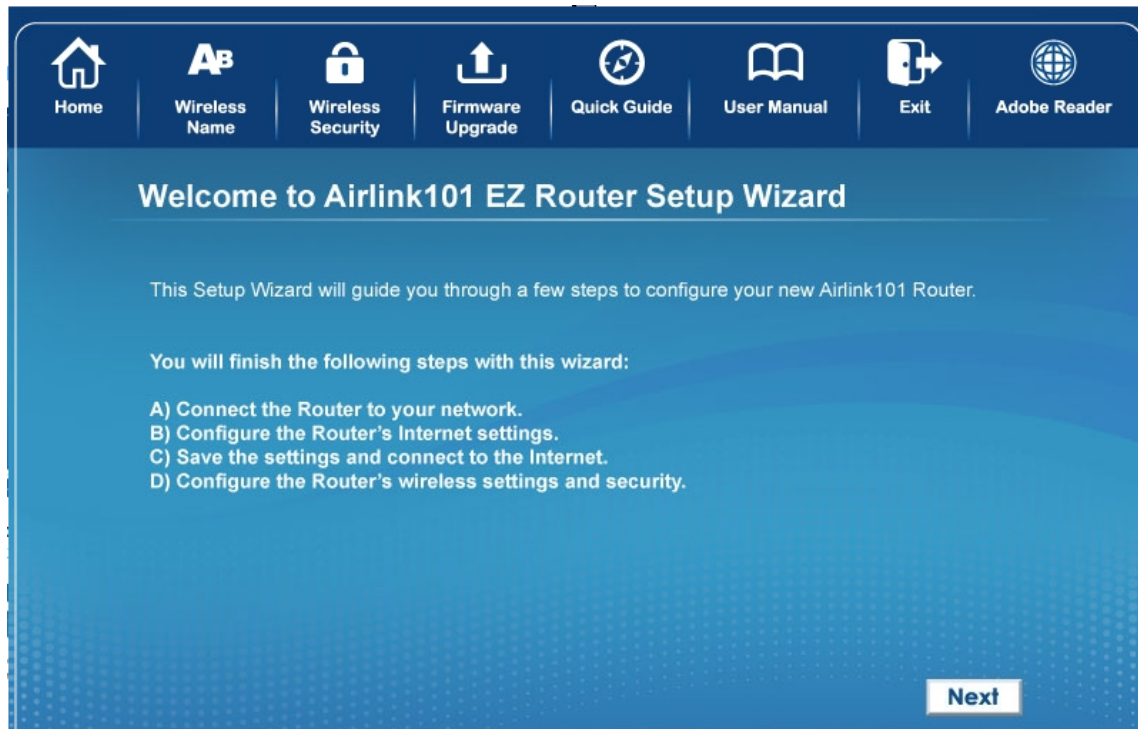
AB

Home | Wireless Name | Wireless Security | Firmware Upgrade | Quick Guide | User Manual | Exit | Adobe Reader

Welcome to Airlink101 EZ Router Setup Wizard

This Setup Wizard will guide you through a few steps to configure your new Airlink101 Router.

You will finish the following steps with this wizard:

A) Connect the Router to your network.
B) Configure the Router's Internet settings.
C) Save the settings and connect to the Internet.
D) Configure the Router's wireless settings and security.

Next